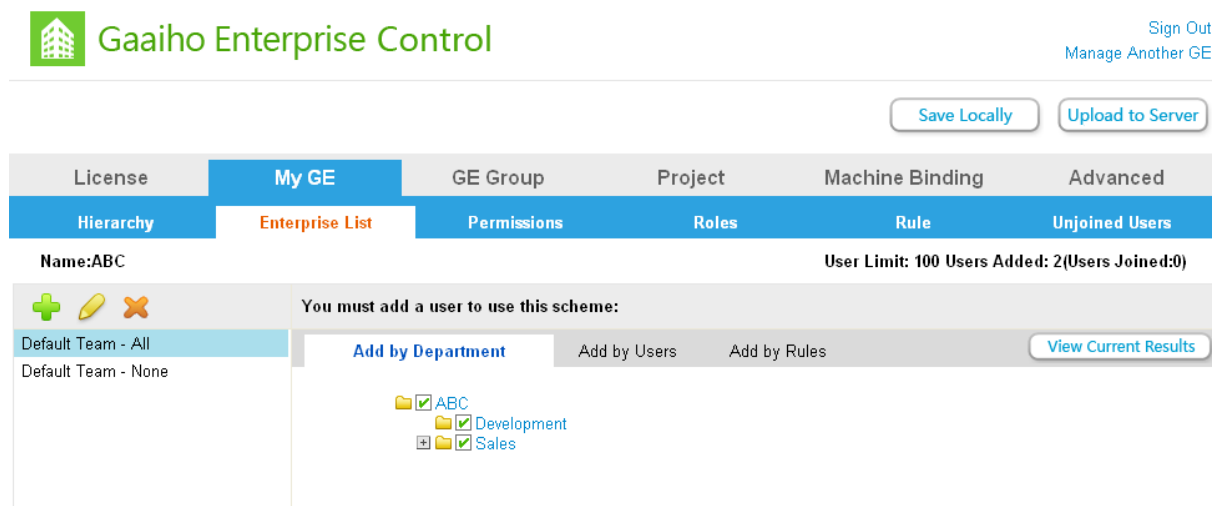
Gaaiho Enterprise Control

Sign Out
Manage Another GE

Save Locally
Upload to Server

License
My GE
GE Group
Project
Machine Binding
Advanced

Hierarchy
Enterprise List
Permissions
Roles
Rule
Unjoined Users

Name:ABC
User Limit: 100 Users Added: 2(Users Joined:0)

Default Team - All
Default Team - None

You must add a user to use this scheme:

Add by Department
Add by Users
Add by Rules
View Current Results

ABC
Development
Sales